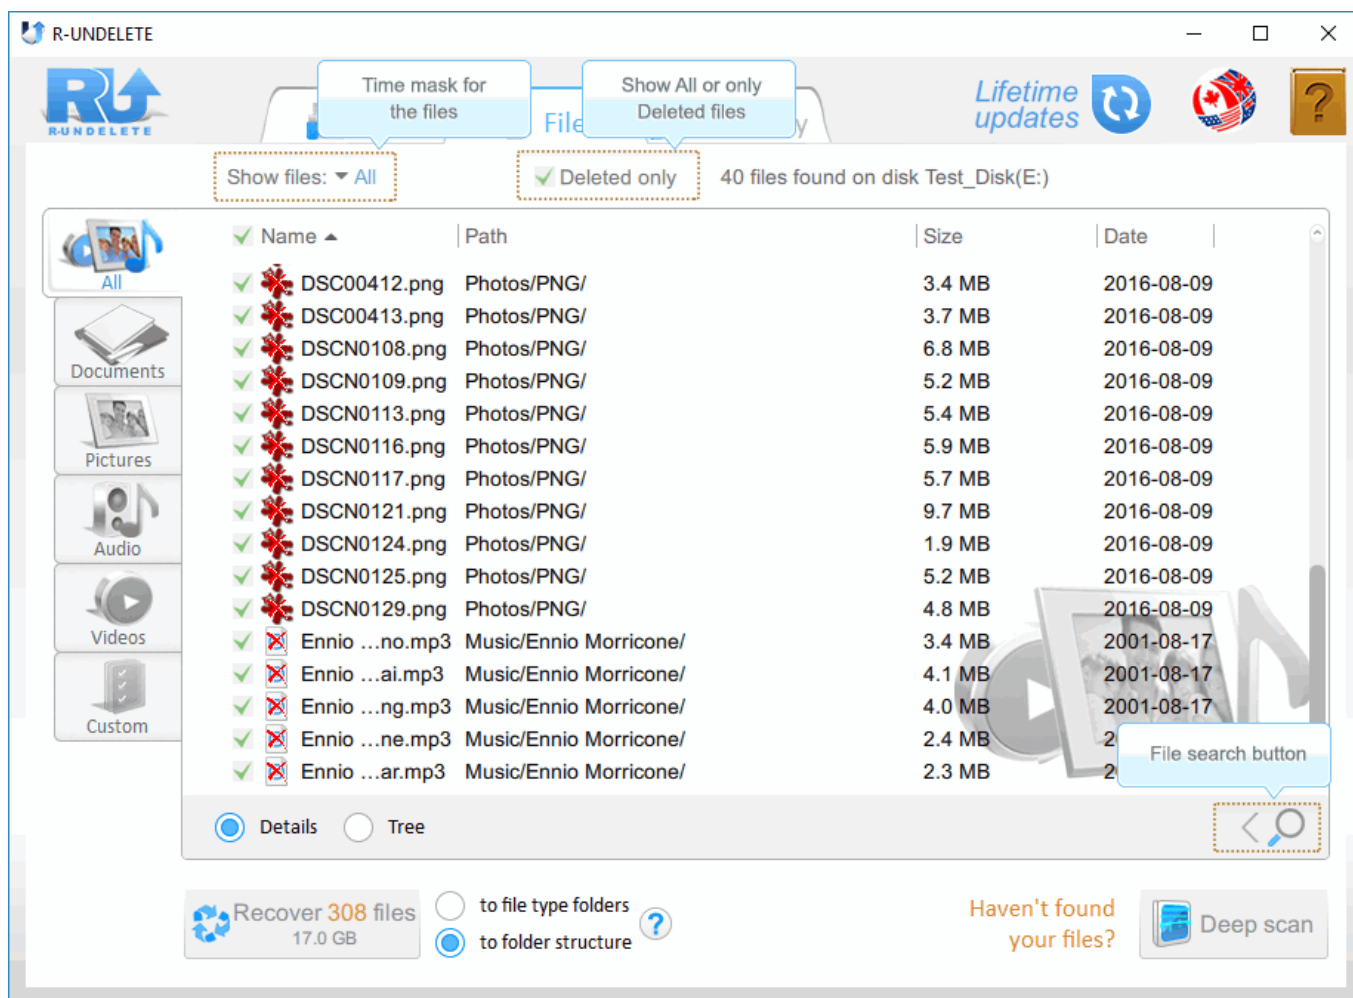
R-UNDELETE

R-UNDELETE

Time mask for the files

Show All or only Deleted files

File

Lifetime updates

?

Show files: All

Deleted only

40 files found on disk Test_Disk(E:)

All

Documents

Pictures

Audio

Videos

Custom

| Name | Path | Size | Date |
|---|---|---|---|
| DSC00412.png | Photos/PNG/ | 3.4 MB | 2016-08-09 |
| DSC00413.png | Photos/PNG/ | 3.7 MB | 2016-08-09 |
| DSCN0108.png | Photos/PNG/ | 6.8 MB | 2016-08-09 |
| DSCN0109.png | Photos/PNG/ | 5.2 MB | 2016-08-09 |
| DSCN0113.png | Photos/PNG/ | 5.4 MB | 2016-08-09 |
| DSCN0116.png | Photos/PNG/ | 5.9 MB | 2016-08-09 |
| DSCN0117.png | Photos/PNG/ | 5.7 MB | 2016-08-09 |
| DSCN0121.png | Photos/PNG/ | 9.7 MB | 2016-08-09 |
| DSCN0124.png | Photos/PNG/ | 1.9 MB | 2016-08-09 |
| DSCN0125.png | Photos/PNG/ | 5.2 MB | 2016-08-09 |
| DSCN0129.png | Photos/PNG/ | 4.8 MB | 2016-08-09 |
| Ennio ...no.mp3 | Music/Ennio Morricone/ | 3.4 MB | 2001-08-17 |
| Ennio ...ai.mp3 | Music/Ennio Morricone/ | 4.1 MB | 2001-08-17 |
| Ennio ...ng.mp3 | Music/Ennio Morricone/ | 4.0 MB | 2001-08-17 |
| Ennio ...ne.mp3 | Music/Ennio Morricone/ | 2.4 MB | 2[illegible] |
| Ennio ...ar.mp3 | Music/Ennio Morricone/ | 2.3 MB | 2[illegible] |

File search button

Details

Tree

Recover 308 files
17.0 GB

to file type folders

to folder structure

?

Haven't found your files?

Deep scan